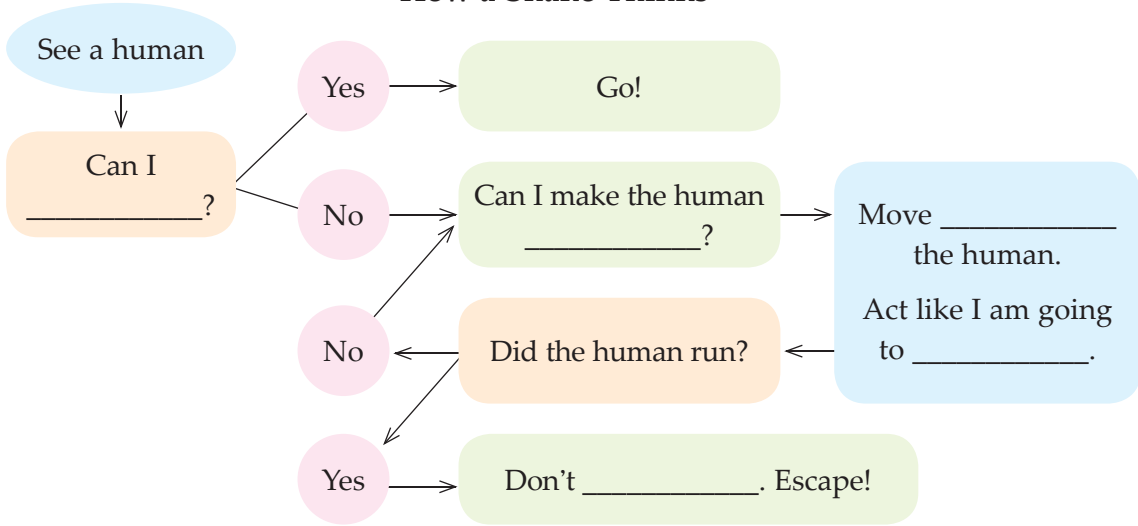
How a Snake Thinks

See a human

Can I ____________?

Yes

Go!

No

Can I make the human ____________?

Move ____________ the human.

Act like I am going to ____________.

Did the human run?

No

Yes

Don’t ____________. Escape!